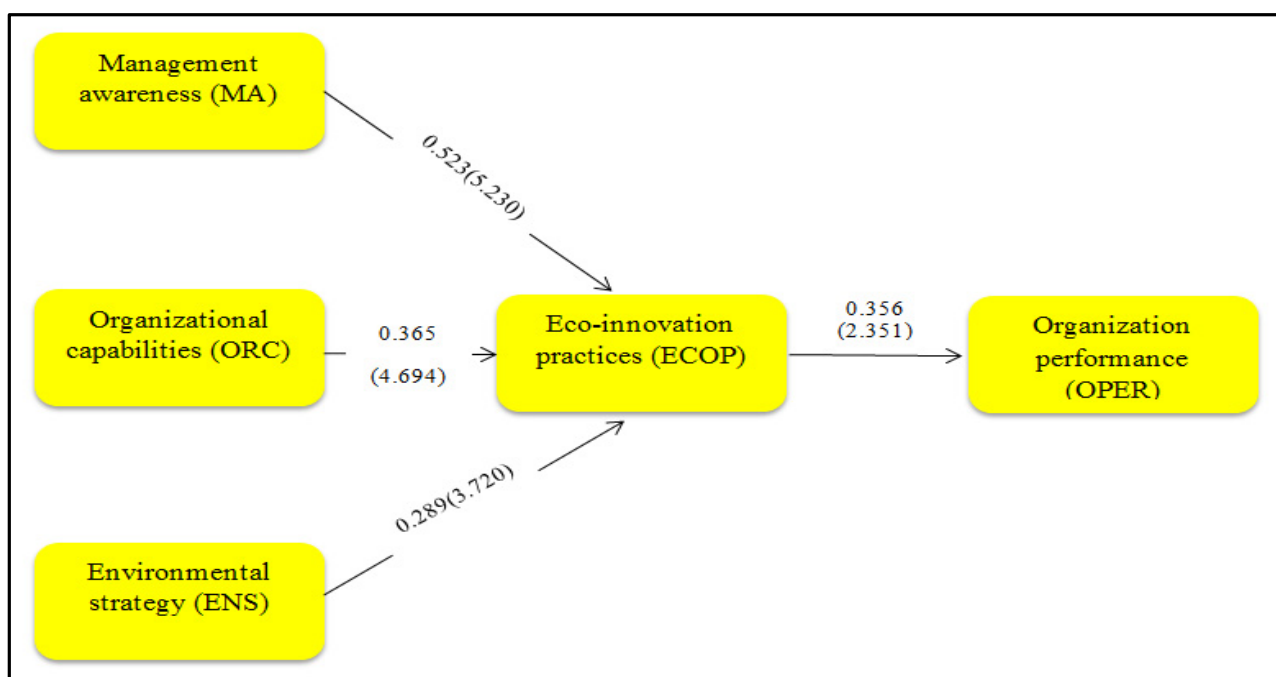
Management awareness (MA)

0.523(5.230)

Organizational capabilities (ORC)

0.365

(4.694)

Eco-innovation practices (ECOP)

0.356
(2.351)

Organization performance (OPER)

0.289(3.720)

Environmental strategy (ENS)